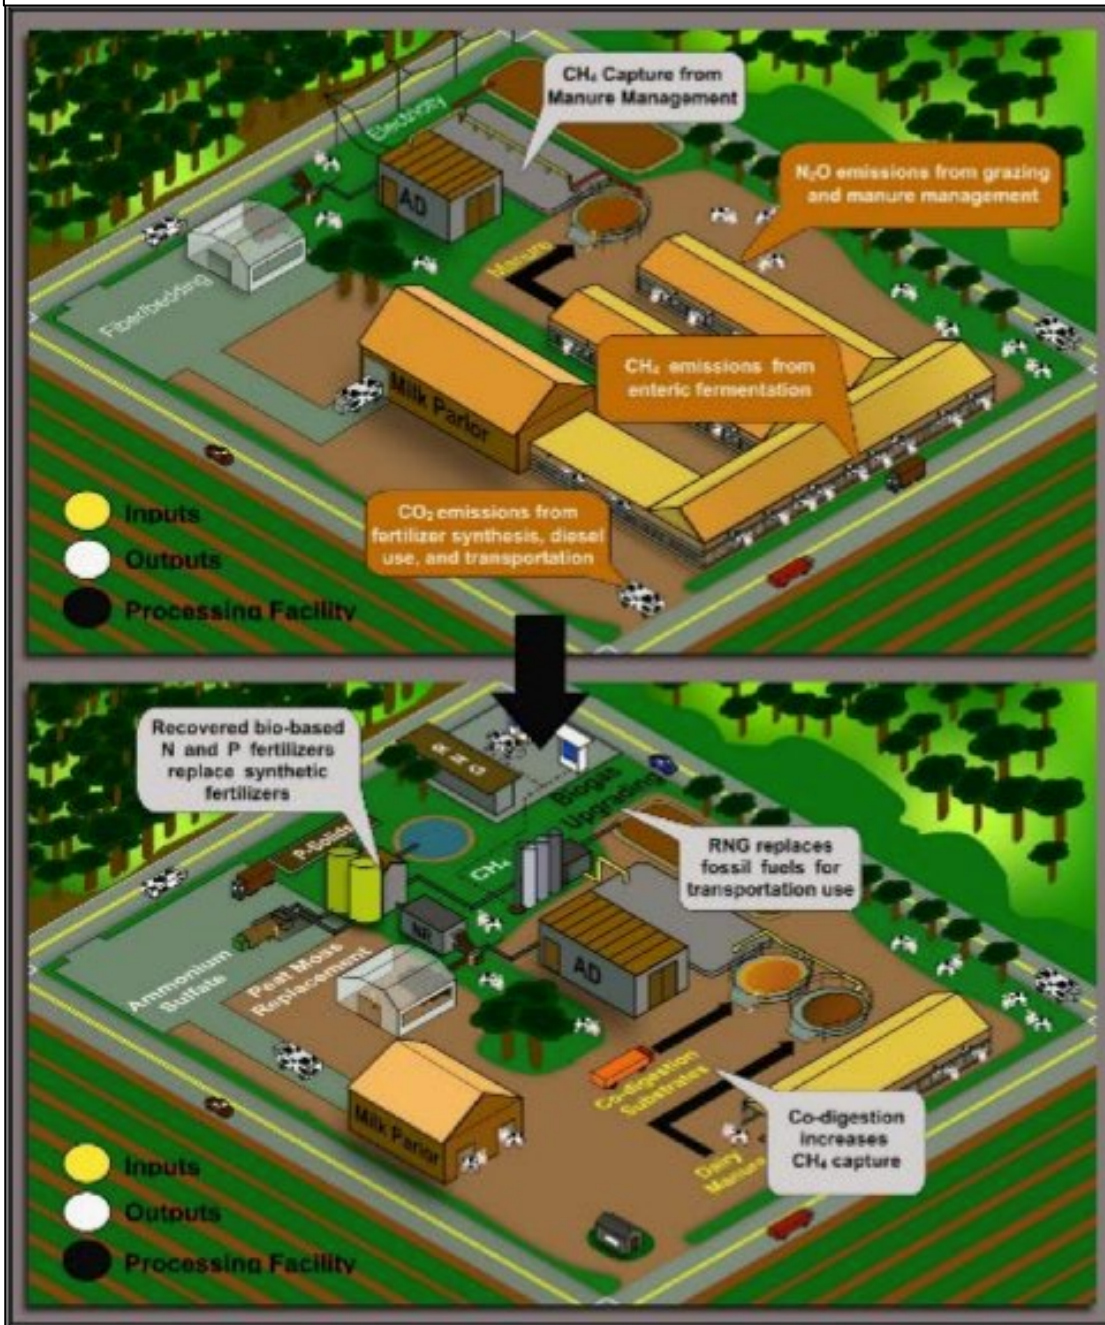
$CH_4$ Capture from Manure Management

Electricity

AD

$N_2O$ emissions from grazing and manure management

Fiber/bedding

Manure

Milk Parlor

$CH_4$ emissions from enteric fermentation

Inputs

Outputs

Processing Facility

$CO_2$ emissions from fertilizer synthesis, diesel use, and transportation

Recovered bio-based N and P fertilizers replace synthetic fertilizers

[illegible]

Biogas Upgrading

P-Solids

$CH_4$

RNG replaces fossil fuels for transportation use

NH

Ammonium Sulfate

Peat Moss Replacement

AD

Co-digestion Substrates

Co-digestion increases $CH_4$ capture

Milk Parlor

Dairy Manure

Inputs

Outputs

Processing Facility